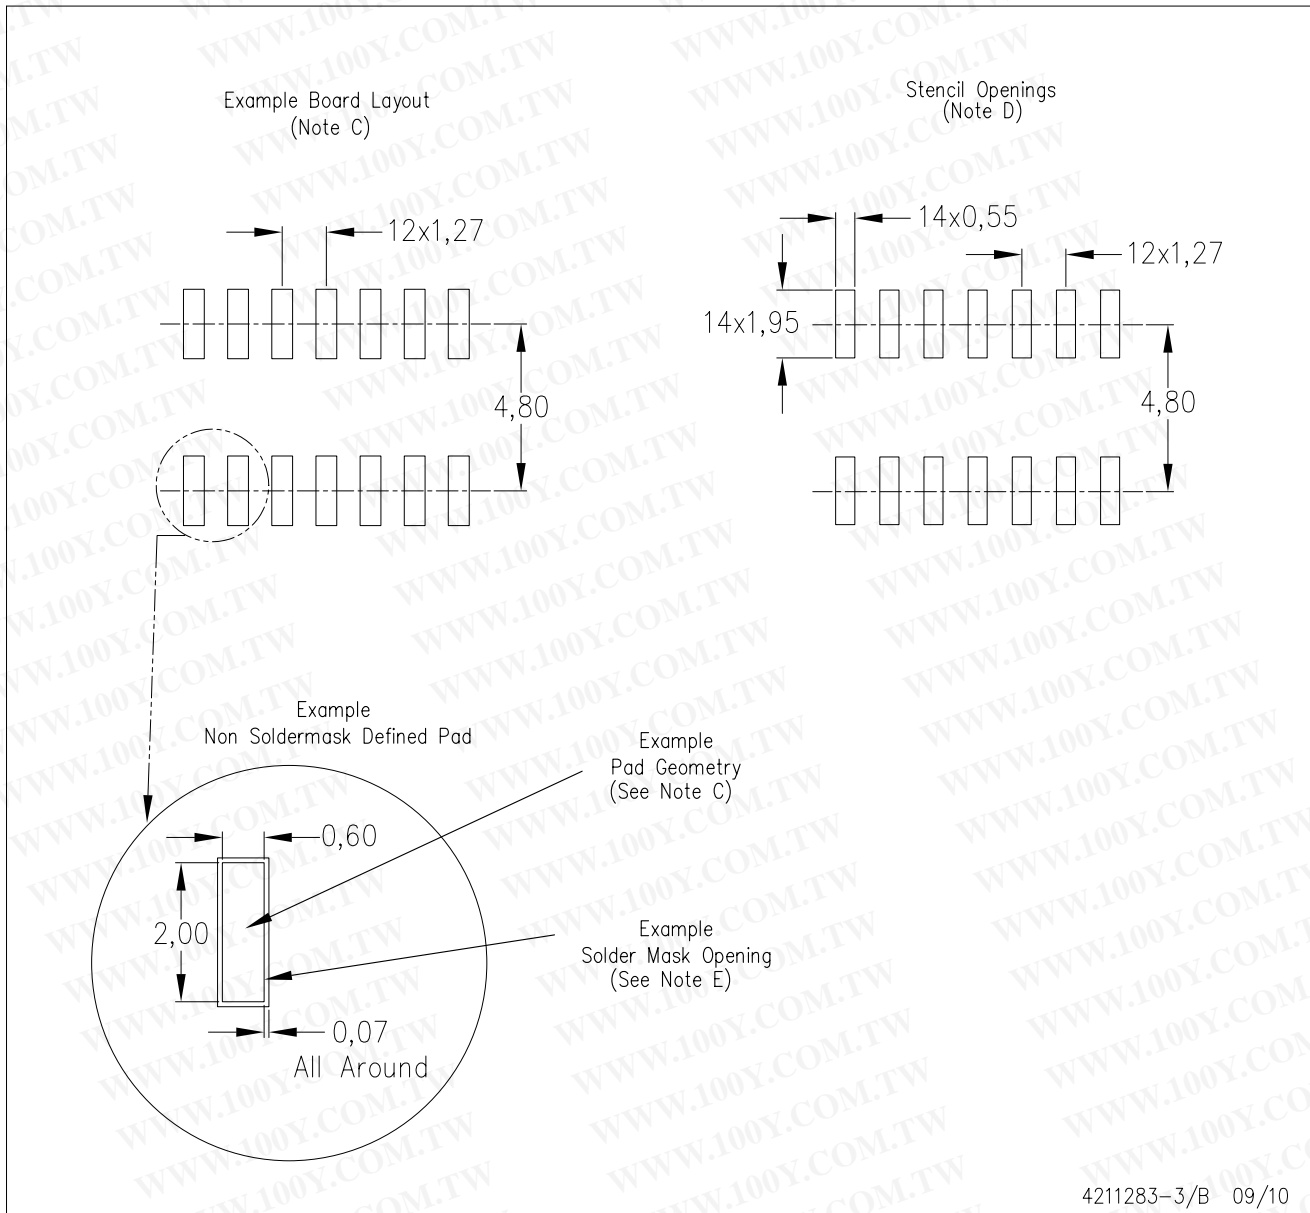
WWW.100Y.COM.TW

Example Board Layout
(Note C)

12x1,27

4,80

Stencil Openings
(Note D)

14x0,55

12x1,27

14x1,95

4,80

Example
Non Soldermask Defined Pad

Example
Pad Geometry
(See Note C)

0,60

2,00

Example
Solder Mask Opening
(See Note E)

0,07
All Around

4211283-3/B 09/10